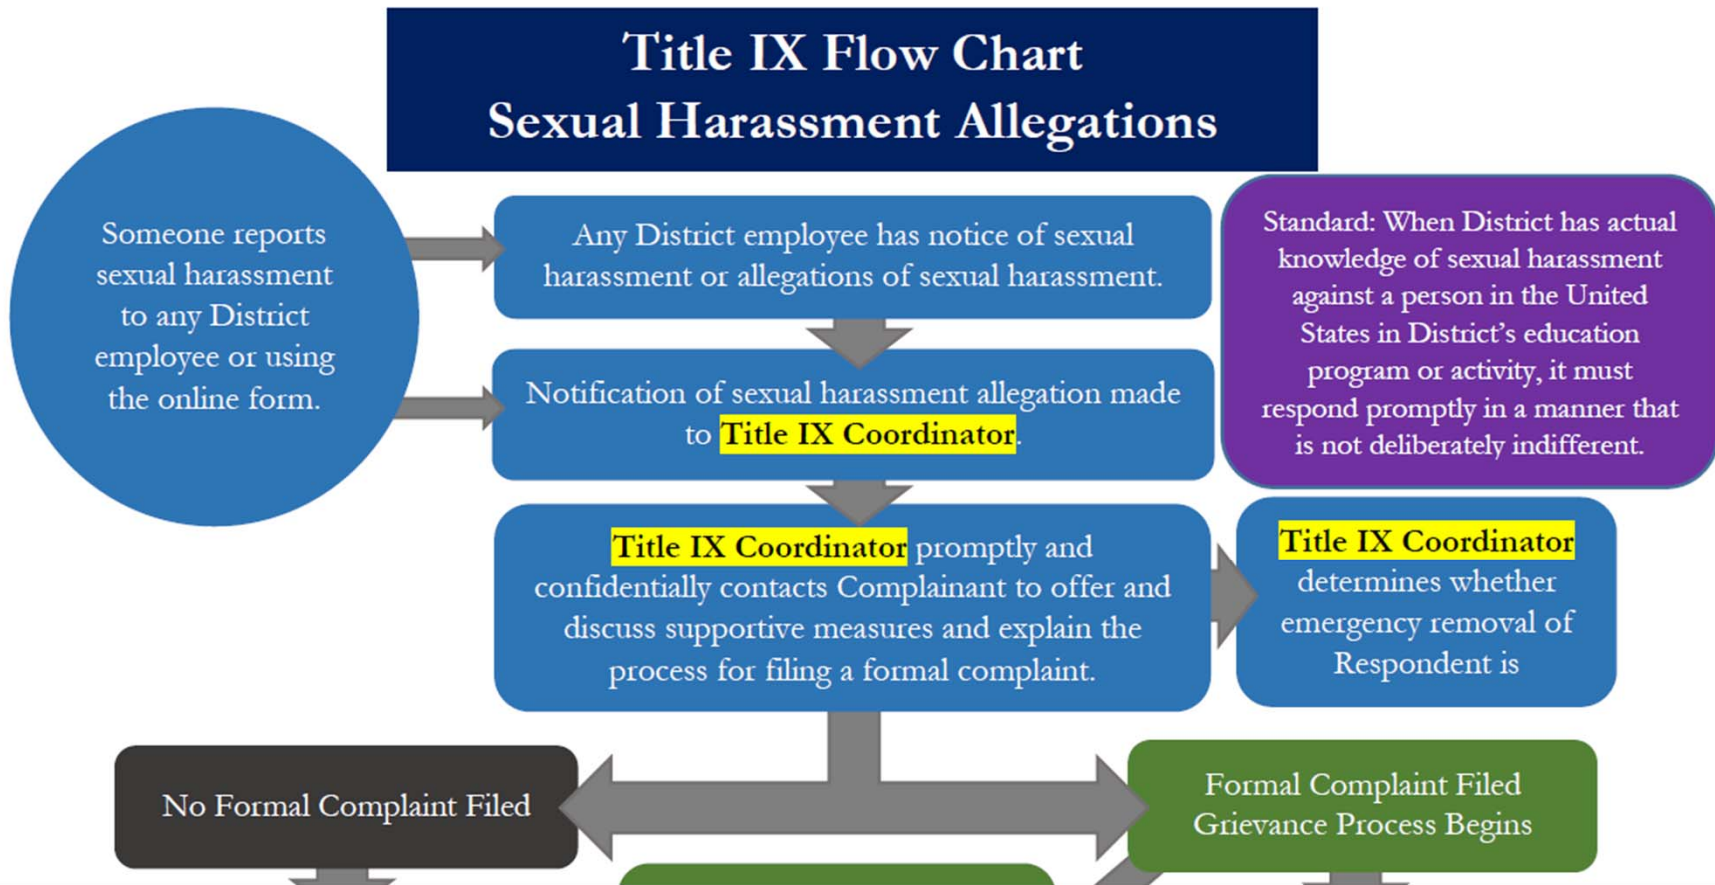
Title IX Flow Chart
Sexual Harassment Allegations

Someone reports sexual harassment to any District employee or using the online form.

Any District employee has notice of sexual harassment or allegations of sexual harassment.

Standard: When District has actual knowledge of sexual harassment against a person in the United States in District's education program or activity, it must respond promptly in a manner that is not deliberately indifferent.

Notification of sexual harassment allegation made to Title IX Coordinator.

Title IX Coordinator promptly and confidentially contacts Complainant to offer and discuss supportive measures and explain the process for filing a formal complaint.

Title IX Coordinator determines whether emergency removal of Respondent is

No Formal Complaint Filed

Formal Complaint Filed Grievance Process Begins